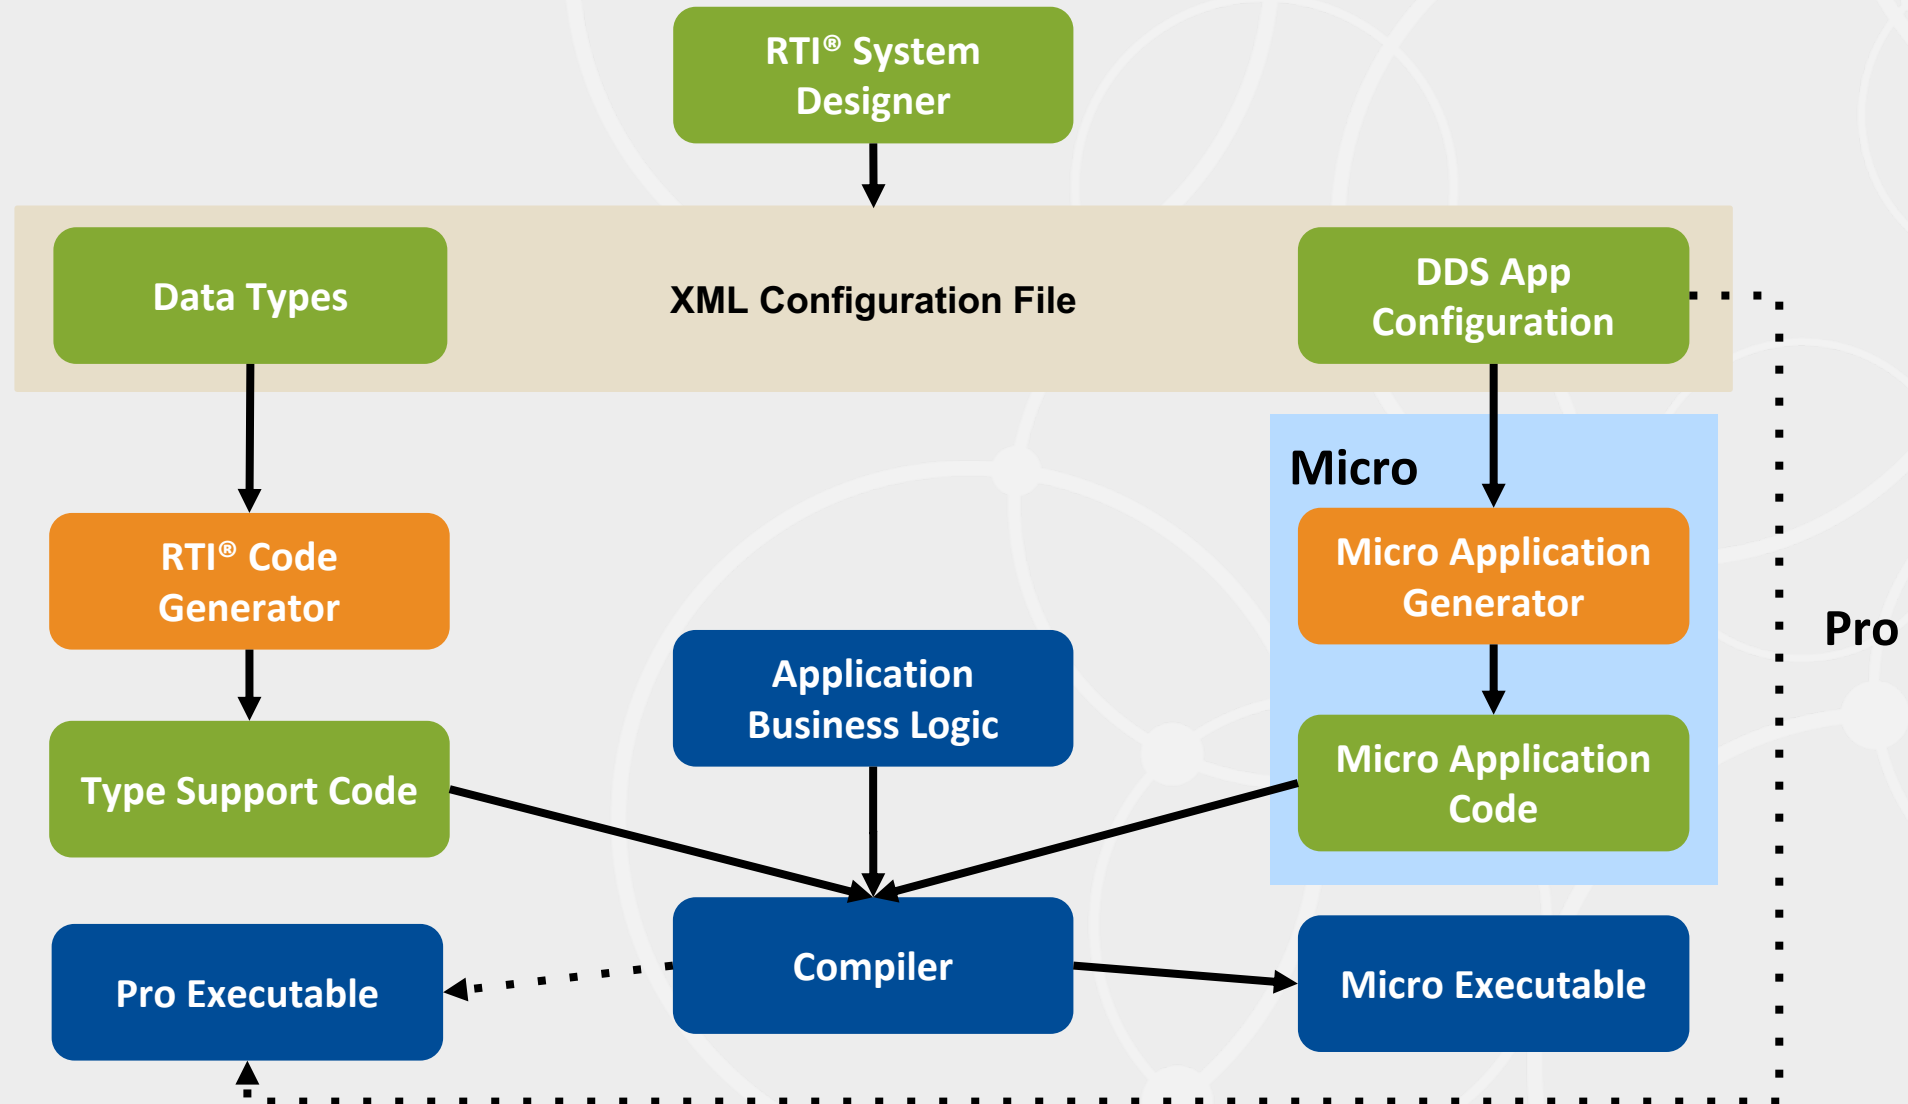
RTI® System Designer

Data Types

XML Configuration File

DDS App Configuration

Micro

RTI® Code Generator

Micro Application Generator

Pro

Application Business Logic

Type Support Code

Micro Application Code

Pro Executable

Compiler

Micro Executable